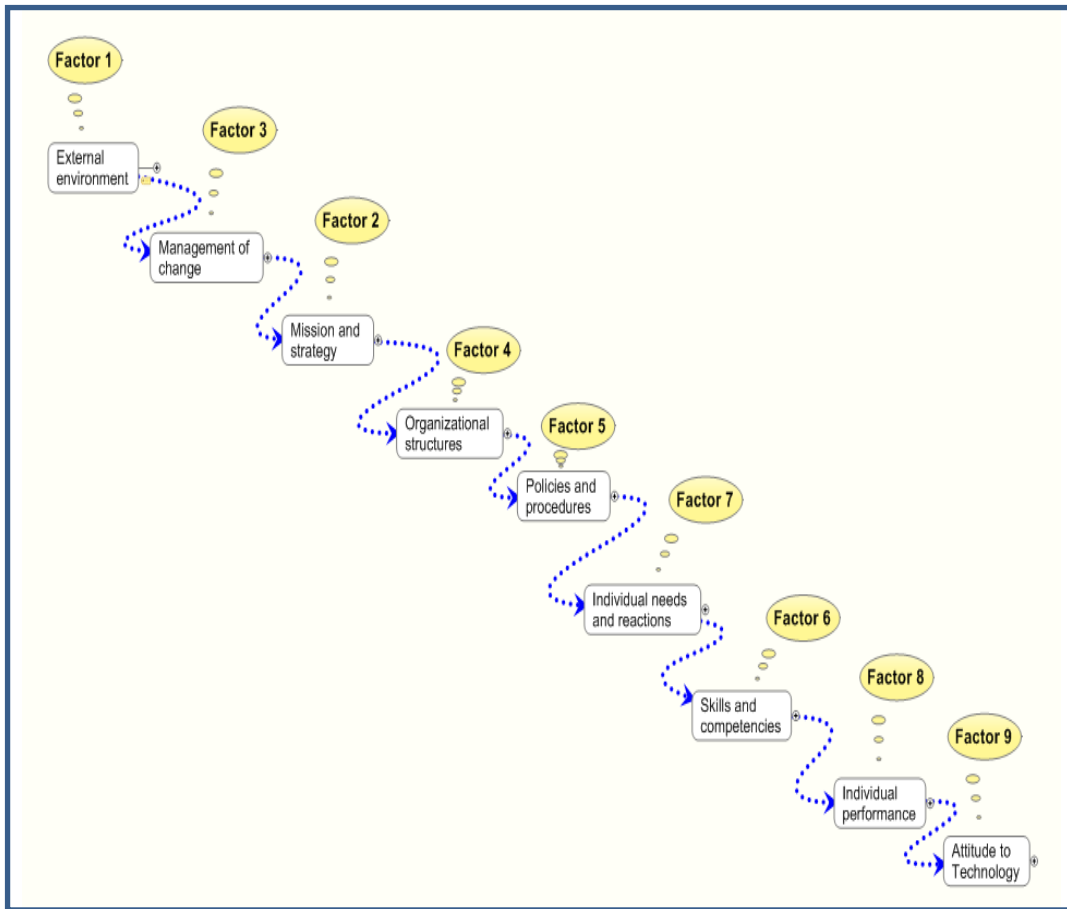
Factor 1

External environment

Factor 3

Management of change

Factor 2

Mission and strategy

Factor 4

Organizational structures

Factor 5

Policies and procedures

Factor 7

Individual needs and reactions

Factor 6

Skills and competencies

Factor 8

Individual performance

Factor 9

Attitude to Technology